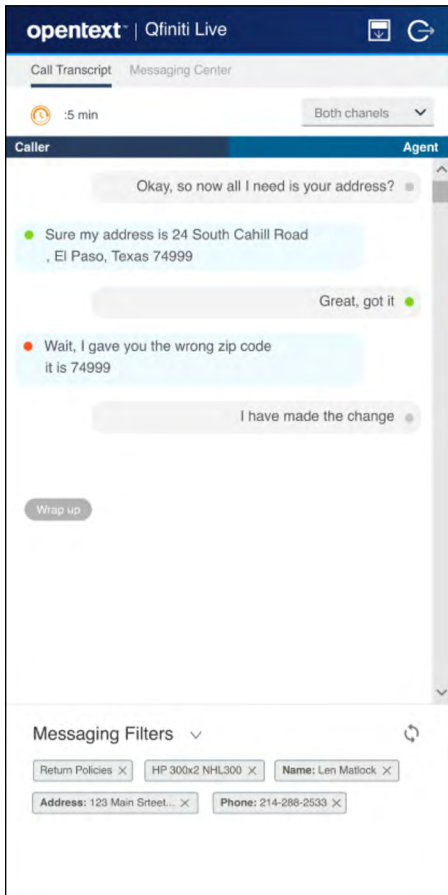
opentext™ | Qfiniti Live

Call Transcript Messaging Center

:5 min

Both chanels

Caller

Agent

Okay, so now all I need is your address?

Sure my address is 24 South Cahill Road , El Paso, Texas 74999

Great, got it

Wait, I gave you the wrong zip code it is 74999

I have made the change

Wrap up

Messaging Filters

Return Policies ×

HP 300x2 NHL300 ×

Name: Len Matlock ×

Address: 123 Main Srteet... ×

Phone: 214-288-2533 ×